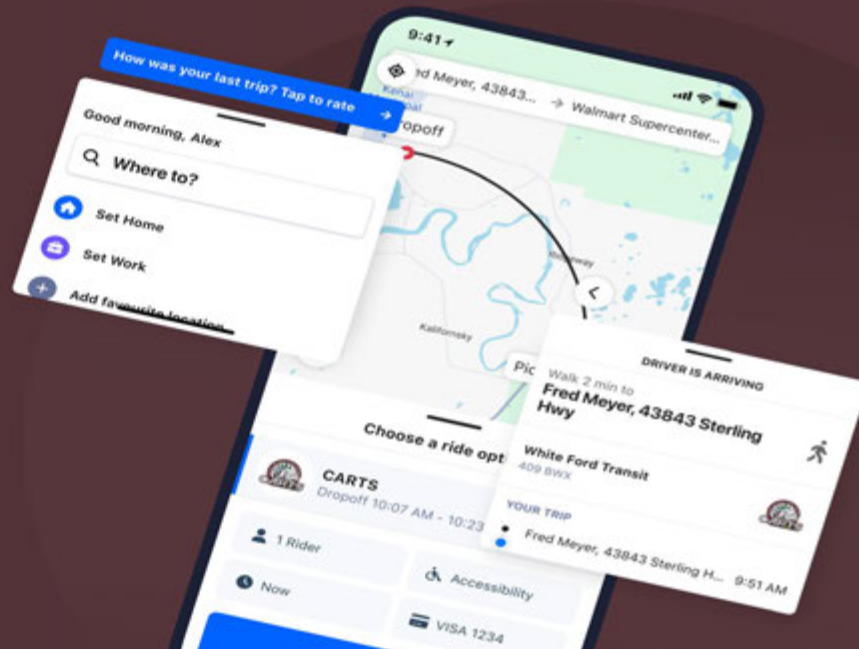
9:41

How was your last trip? Tap to rate →

Good morning, Alex

Where to?

Set Home

Set Work

Add favourite location

red Meyer, 43843... → Walmart Supercenter...

Kenai

ropoff

Ridgeway

Kalifornsky

Pic

Choose a ride opt

CARTS

CARTS

Dropoff 10:07 AM - 10:23

1 Rider

Accessibility

Now

VISA 1234

DRIVER IS ARRIVING

Walk 2 min to

Fred Meyer, 43843 Sterling Hwy

White Ford Transit

409 BWX

YOUR TRIP

Fred Meyer, 43843 Sterling H... 9:51 AM